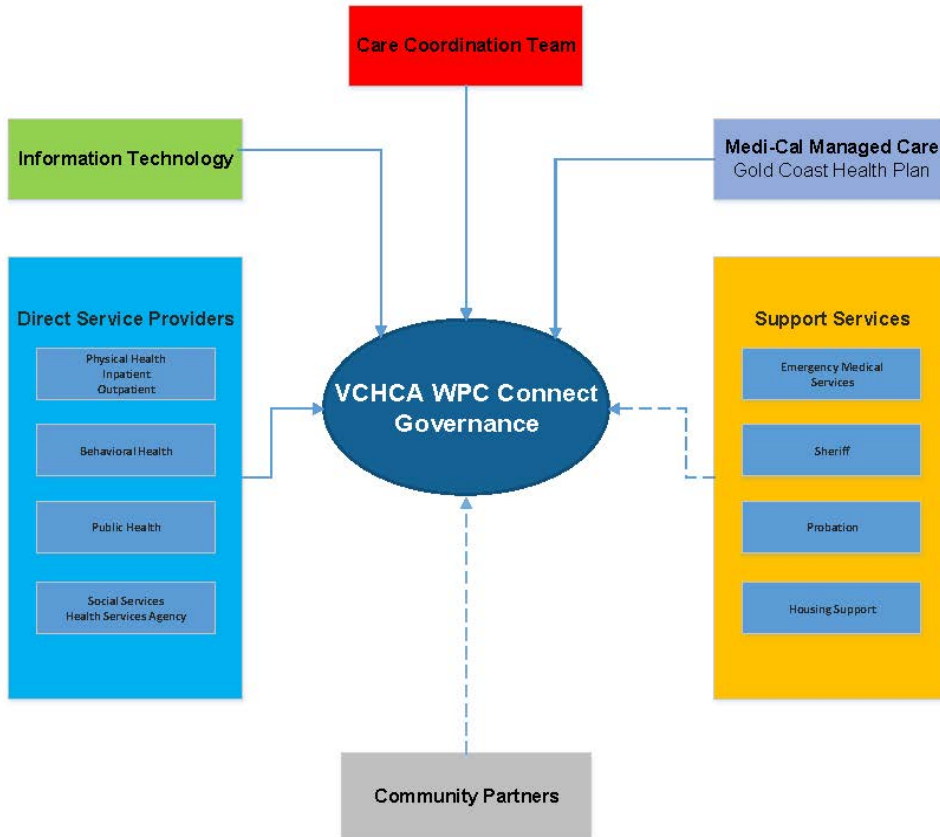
Care Coordination Team

Information Technology

Medi-Cal Managed Care
Gold Coast Health Plan

Direct Service Providers

Physical Health
Inpatient
Outpatient

Behavioral Health

Public Health

Social Services
Health Services Agency

VCHCA WPC Connect Governance

Support Services

Emergency Medical Services

Sheriff

Probation

Housing Support

Community Partners